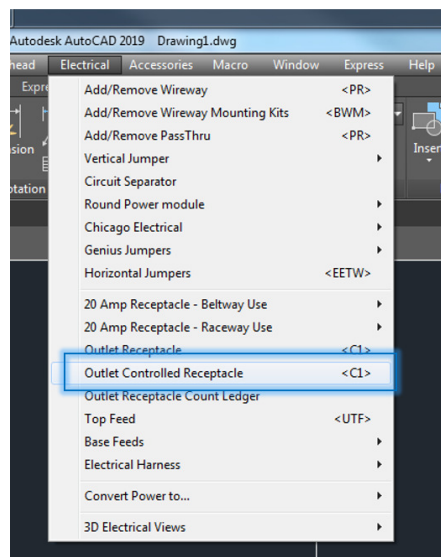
Autodesk AutoCAD 2019 Drawing1.dwg

head Electrical Accessories Macro Window Express Help

Expre

sion

otation

Inser

Add/Remove Wireway <PR>
Add/Remove Wireway Mounting Kits <BWM>
Add/Remove PassThru <PR>
Vertical Jumper
Circuit Separator
Round Power module
Chicago Electrical
Genius Jumpers
Horizontal Jumpers <EETW>
20 Amp Receptacle - Beltway Use
20 Amp Receptacle - Raceway Use
Outlet Receptacle <C1>
Outlet Controlled Receptacle <C1>
Outlet Receptacle Count Ledger
Top Feed <UTF>
Base Feeds
Electrical Harness
Convert Power to...
3D Electrical Views